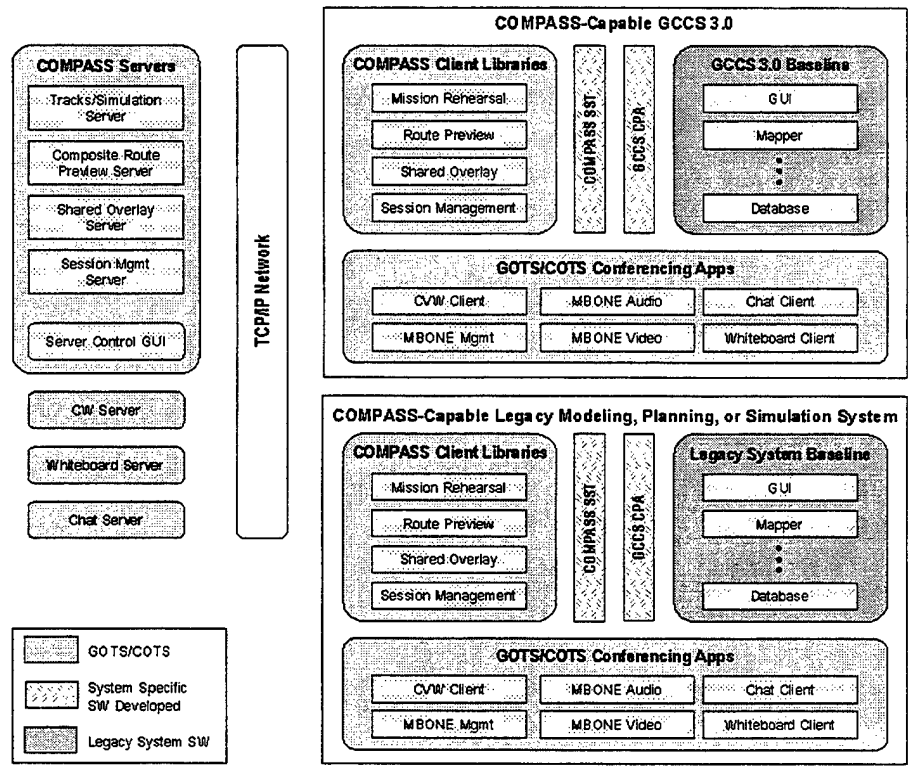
COMPASS Servers

Tracks/Simulation Server

Composite Route Preview Server

Shared Overlay Server

Session Mgmt Server

Server Control GUI

CVW Server

Whiteboard Server

Chat Server

TCP/IP Network

COMPASS-Capable GCCS 3.0

COMPASS Client Libraries

Mission Rehearsal

Route Preview

Shared Overlay

Session Management

COMPASS SST

GCCS CPA

GCCS 3.0 Baseline

GUI

Mapper

Database

GOTS/COTS Conferencing Apps

CVW Client

MBONE Audio

Chat Client

MBONE Mgmt

MBONE Video

Whiteboard Client

COMPASS-Capable Legacy Modeling, Planning, or Simulation System

COMPASS Client Libraries

Mission Rehearsal

Route Preview

Shared Overlay

Session Management

COMPASS SST

GCCS CPA

Legacy System Baseline

GUI

Mapper

Database

GOTS/COTS Conferencing Apps

CVW Client

MBONE Audio

Chat Client

MBONE Mgmt

MBONE Video

Whiteboard Client

GOTS/COTS

System Specific SW Developed

Legacy System SW